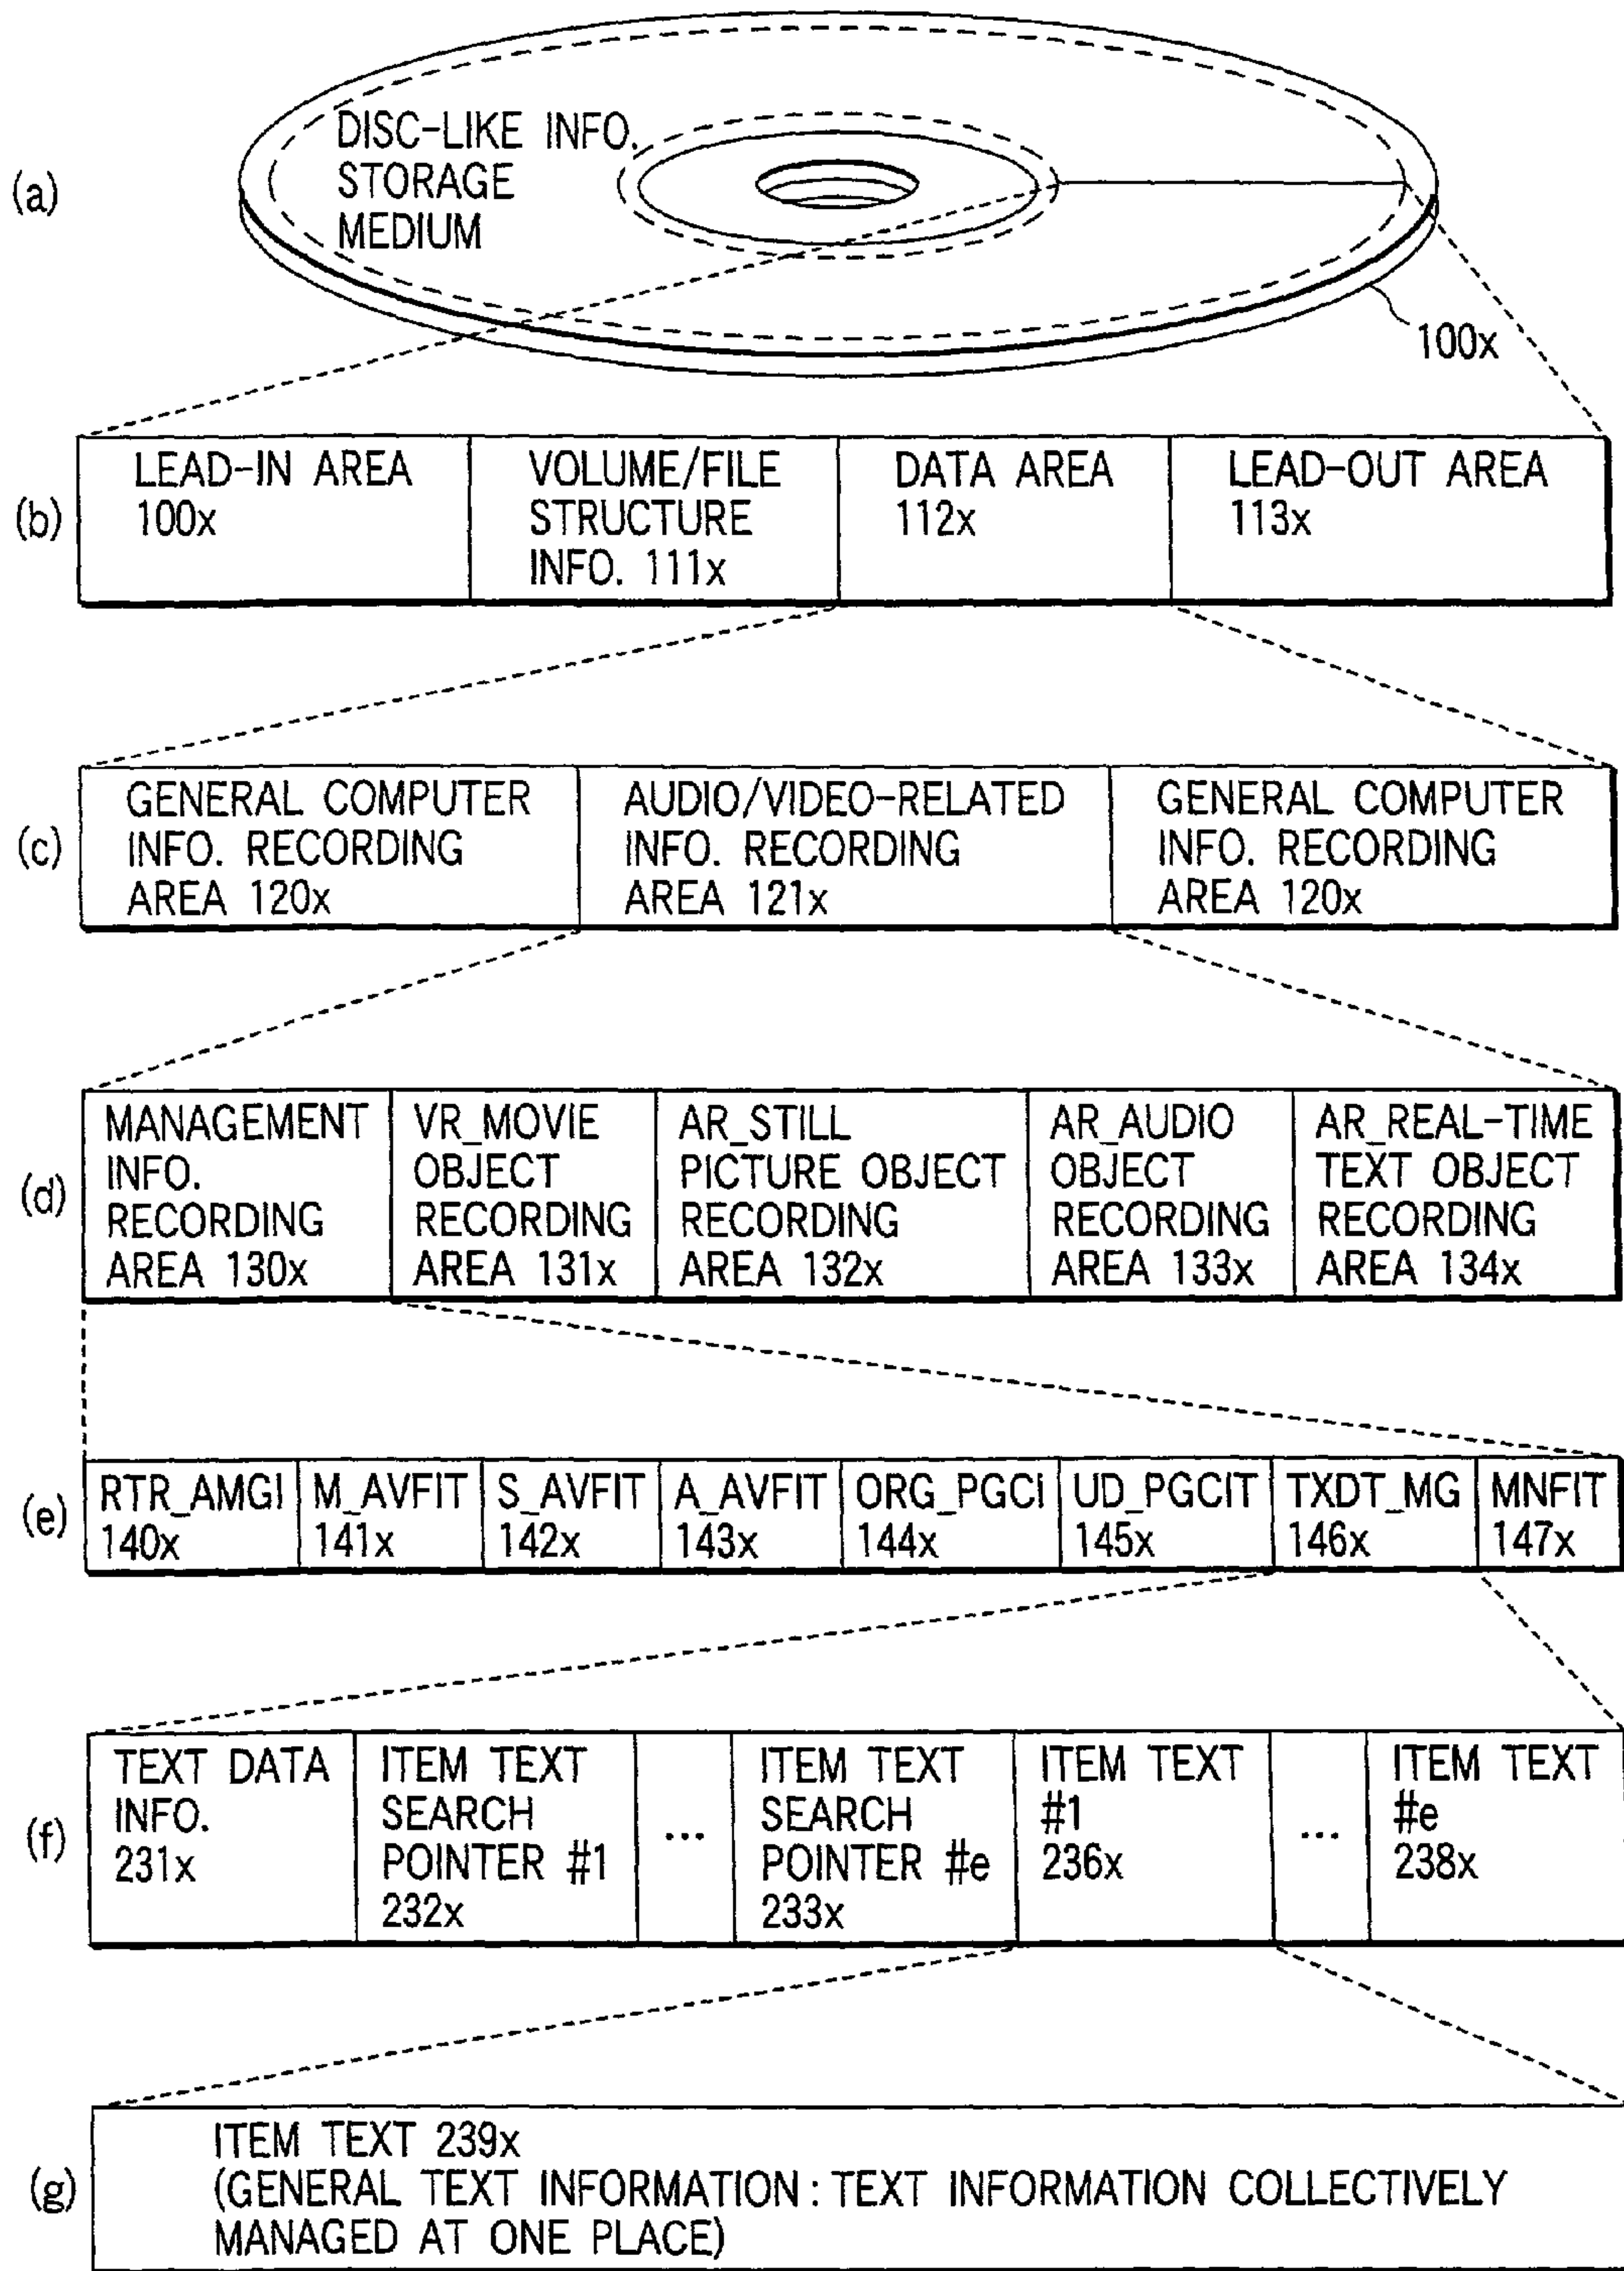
(a)

DISC-LIKE INFO. STORAGE MEDIUM

100x

(b)

| LEAD-IN AREA 100x | VOLUME/FILE STRUCTURE INFO. 111x | DATA AREA 112x | LEAD-OUT AREA 113x |
|---|---|---|---|

(c)

| GENERAL COMPUTER INFO. RECORDING AREA 120x | AUDIO/VIDEO-RELATED INFO. RECORDING AREA 121x | GENERAL COMPUTER INFO. RECORDING AREA 120x |
|---|---|---|

(d)

| MANAGEMENT INFO. RECORDING AREA 130x | VR_MOVIE OBJECT RECORDING AREA 131x | AR_STILL PICTURE OBJECT RECORDING AREA 132x | AR_AUDIO OBJECT RECORDING AREA 133x | AR_REAL-TIME TEXT OBJECT RECORDING AREA 134x |
|---|---|---|---|---|

(e)

| RTR_AMGI 140x | M_AVFIT 141x | S_AVFIT 142x | A_AVFIT 143x | ORG_PGCi 144x | UD_PGCIT 145x | TXDT_MG 146x | MNFIT 147x |
|---|---|---|---|---|---|---|---|

(f)

| TEXT DATA INFO. 231x | ITEM TEXT SEARCH POINTER #1 232x | ... | ITEM TEXT SEARCH POINTER #e 233x | ITEM TEXT #1 236x | ... | ITEM TEXT #e 238x |
|---|---|---|---|---|---|---|

(g)

ITEM TEXT 239x
(GENERAL TEXT INFORMATION : TEXT INFORMATION COLLECTIVELY MANAGED AT ONE PLACE)